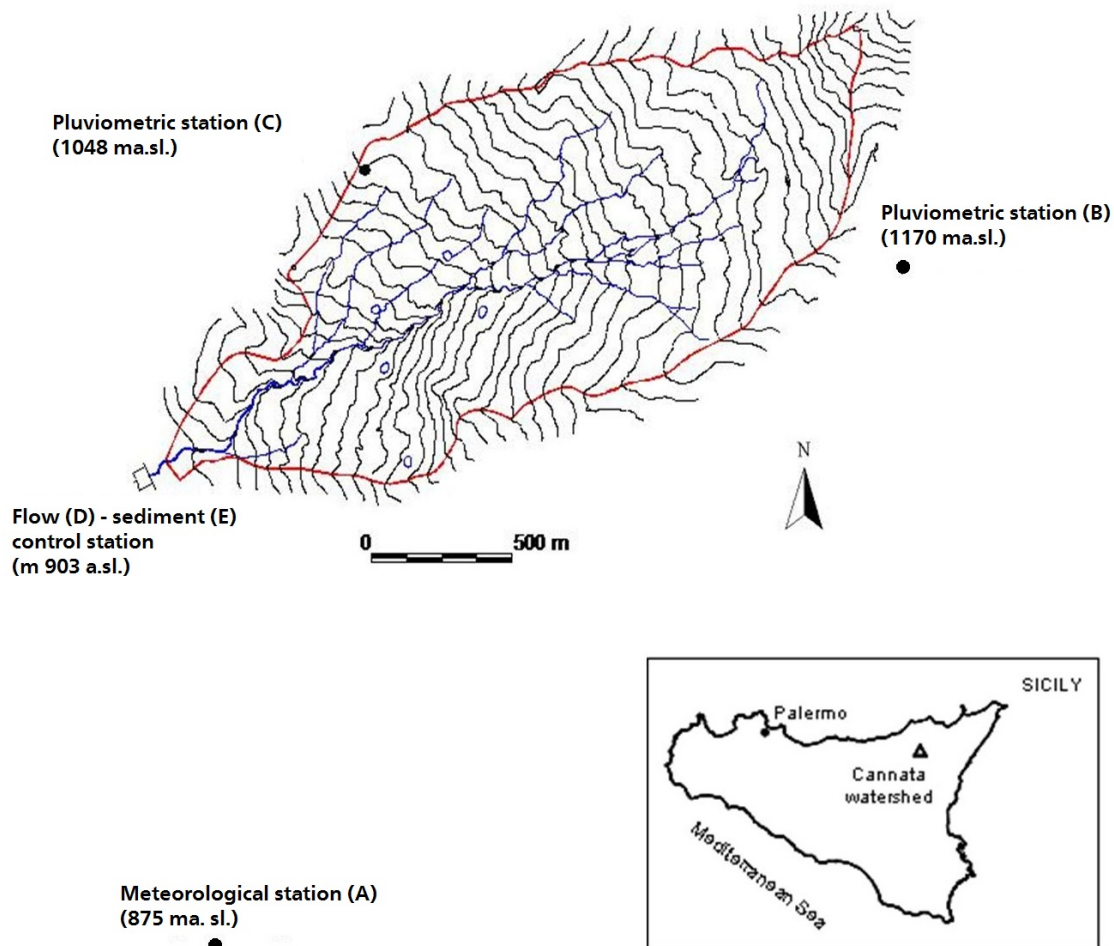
Pluviometric station (C)
(1048 ma.sl.)

Pluviometric station (B)
(1170 ma.sl.)

N

Flow (D) - sediment (E)
control station
(m 903 a.sl.)

0

500 m

SICILY

Palermo

Cannata
watershed

Mediterranean Sea

Meteorological station (A)
(875 ma. sl.)